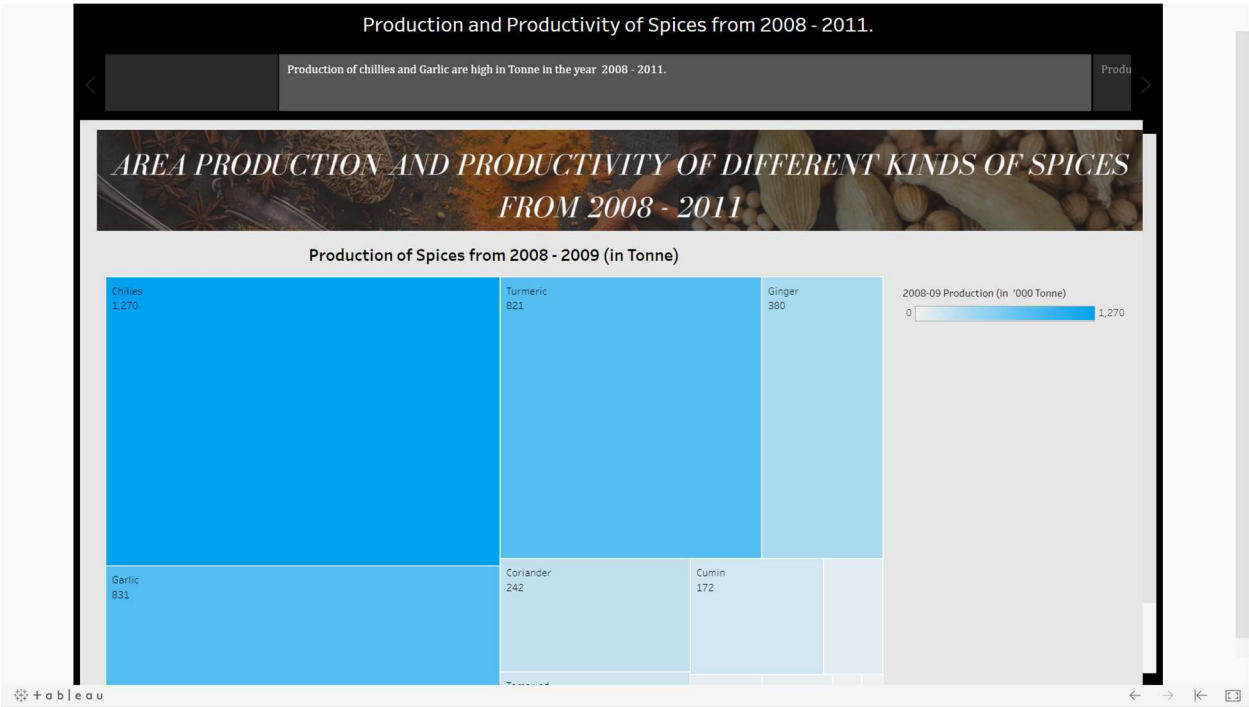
Production and Productivity of Spices from 2008 - 2011.

Production of chillies and Garlic are high in Tonne in the year 2008 - 2011.

Produ

AREA PRODUCTION AND PRODUCTIVITY OF DIFFERENT KINDS OF SPICES FROM 2008 - 2011

Production of Spices from 2008 - 2009 (in Tonne)

Chilies
1,270

Turmeric
821

Ginger
380

2008-09 Production (in '000 Tonne)
0
1,270

Garlic
831

Coriander
242

Cumin
172

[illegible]

tableau